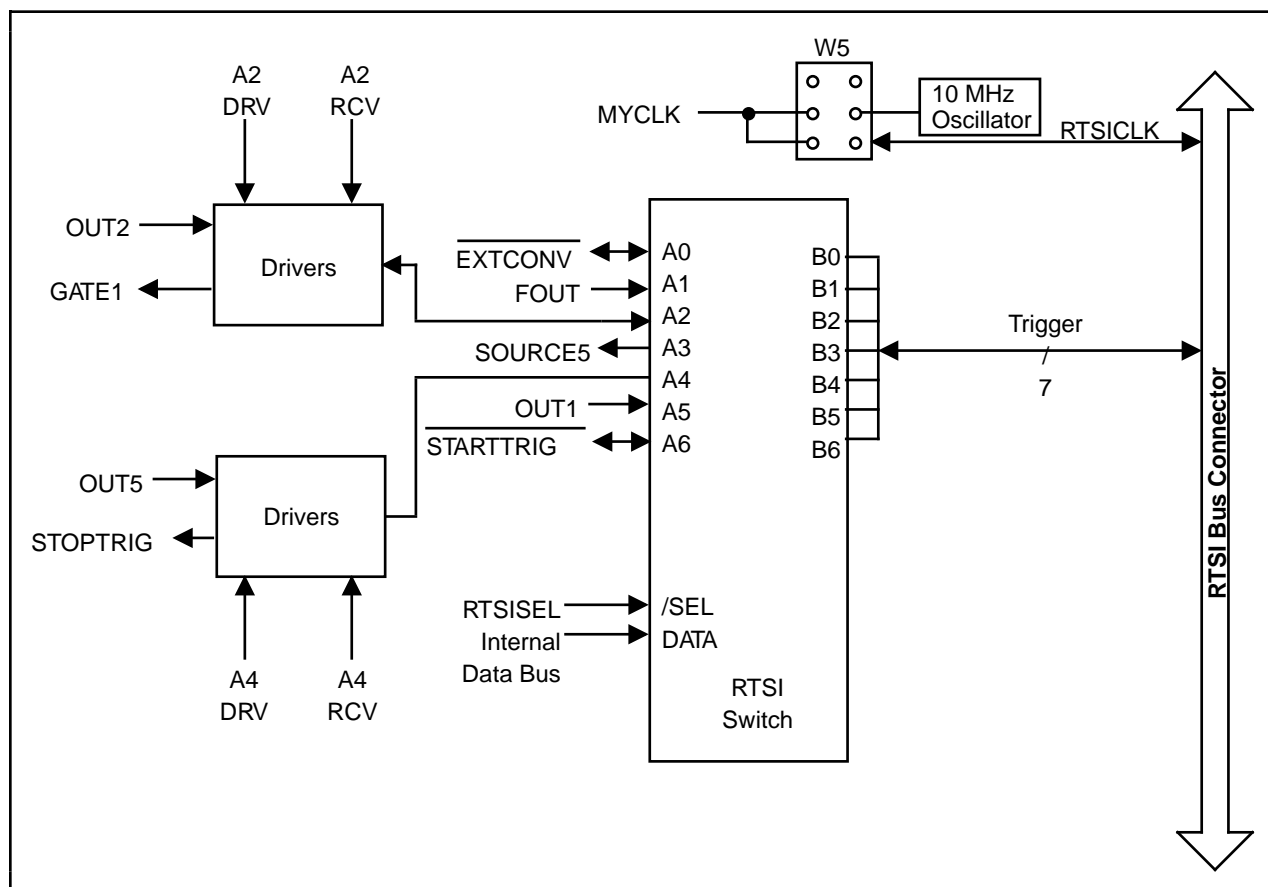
W5

A2
DRV

A2
RCV

MYCLK

10 MHz
Oscillator

RTSICLK

OUT2

Drivers

GATE1

$\overline{\text{EXTCONV}}$

FOUT

SOURCE5

OUT1

$\overline{\text{STARTTRIG}}$

A0
A1
A2
A3
A4
A5
A6

B0
B1
B2
B3
B4
B5
B6

Trigger
/
7

OUT5

Drivers

STOPTRIG

RTSISEL

Internal
Data Bus

/SEL
DATA

RTSI
Switch

A4
DRV

A4
RCV

RTSI Bus Connector